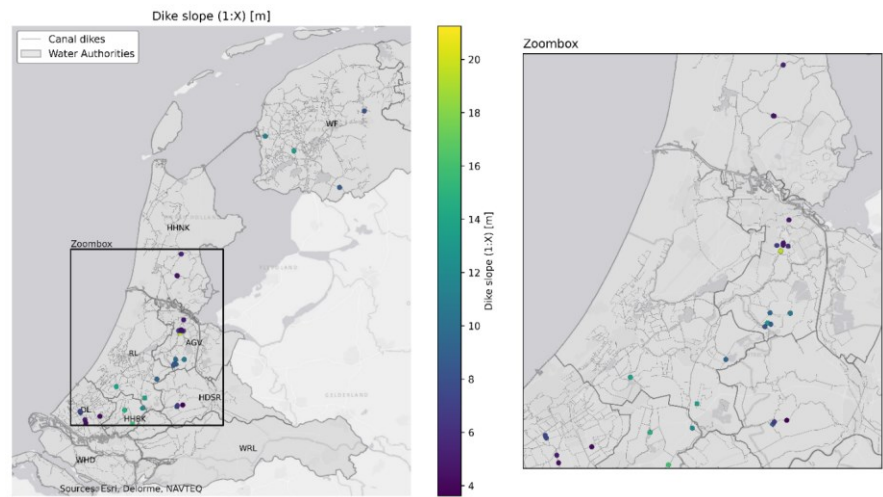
Dike slope (1:X) [m]

Canal dikes
Water Authorities

WF
HHNK
Zoombox
FLEVOLAND
AGV
RL
HDSR
DL
HHSK
GELDERLAND
WHD
WRL
Sources: Esri, DeLorme, NAVTEQ

20
18
16
14
12
10
8
6
4
Dike slope (1:X) [m]

Zoombox